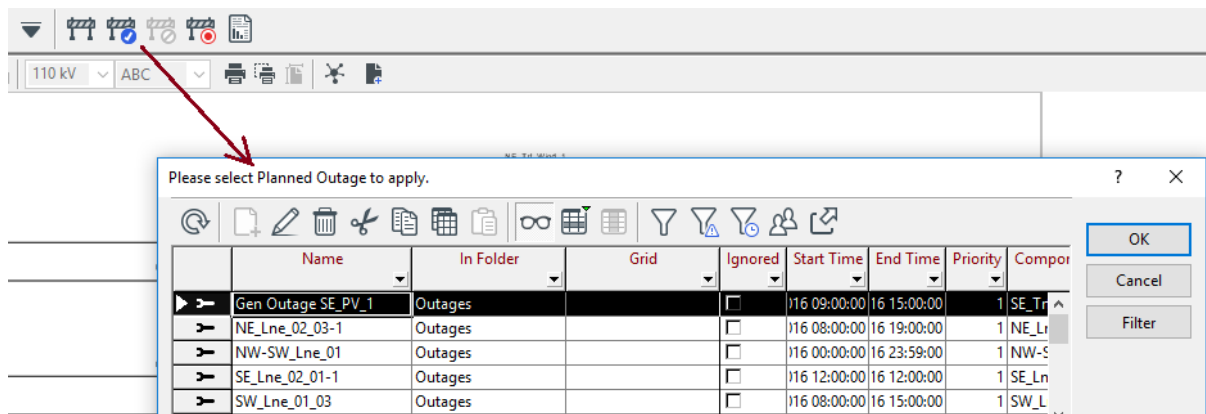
110 kV ABC

NE_Trf_Wind_1

Please select Planned Outage to apply.

? ✕

| | Name | In Folder | Grid | Ignored | Start Time | End Time | Priority | Compor |
|---|---|---|---|---|---|---|---|---|
| ▶ | Gen Outage SE_PV_1 | Outages | | ☐ | )16 09:00:00 | 16 15:00:00 | 1 | SE_Tr |
| | NE_Lne_02_03-1 | Outages | | ☐ | )16 08:00:00 | 16 19:00:00 | 1 | NE_Lr |
| | NW-SW_Lne_01 | Outages | | ☐ | )16 00:00:00 | 16 23:59:00 | 1 | NW-S |
| | SE_Lne_02_01-1 | Outages | | ☐ | )16 12:00:00 | 16 12:00:00 | 1 | SE_Ln |
| | SW_Lne_01_03 | Outages | | ☐ | )16 08:00:00 | 16 15:00:00 | 1 | SW_L |

OK
Cancel
Filter